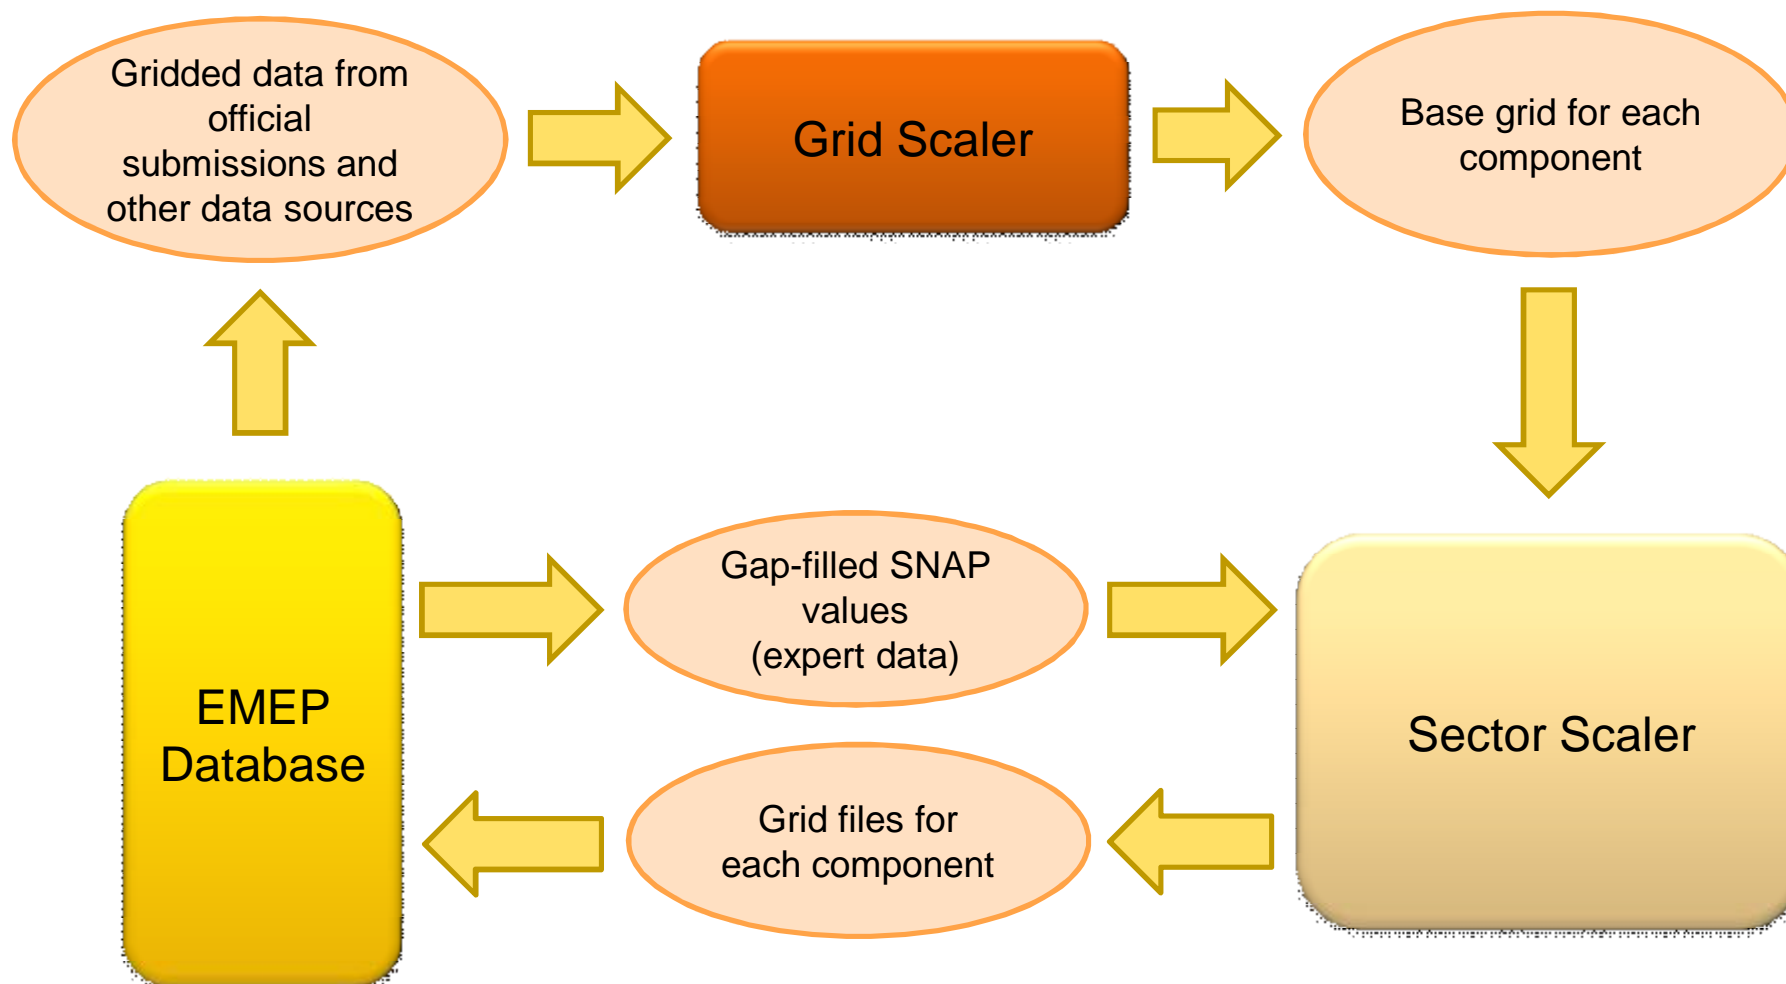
Gridded data from official submissions and other data sources

Grid Scaler

Base grid for each component

EMEP Database

Gap-filled SNAP values (expert data)

Sector Scaler

Grid files for each component